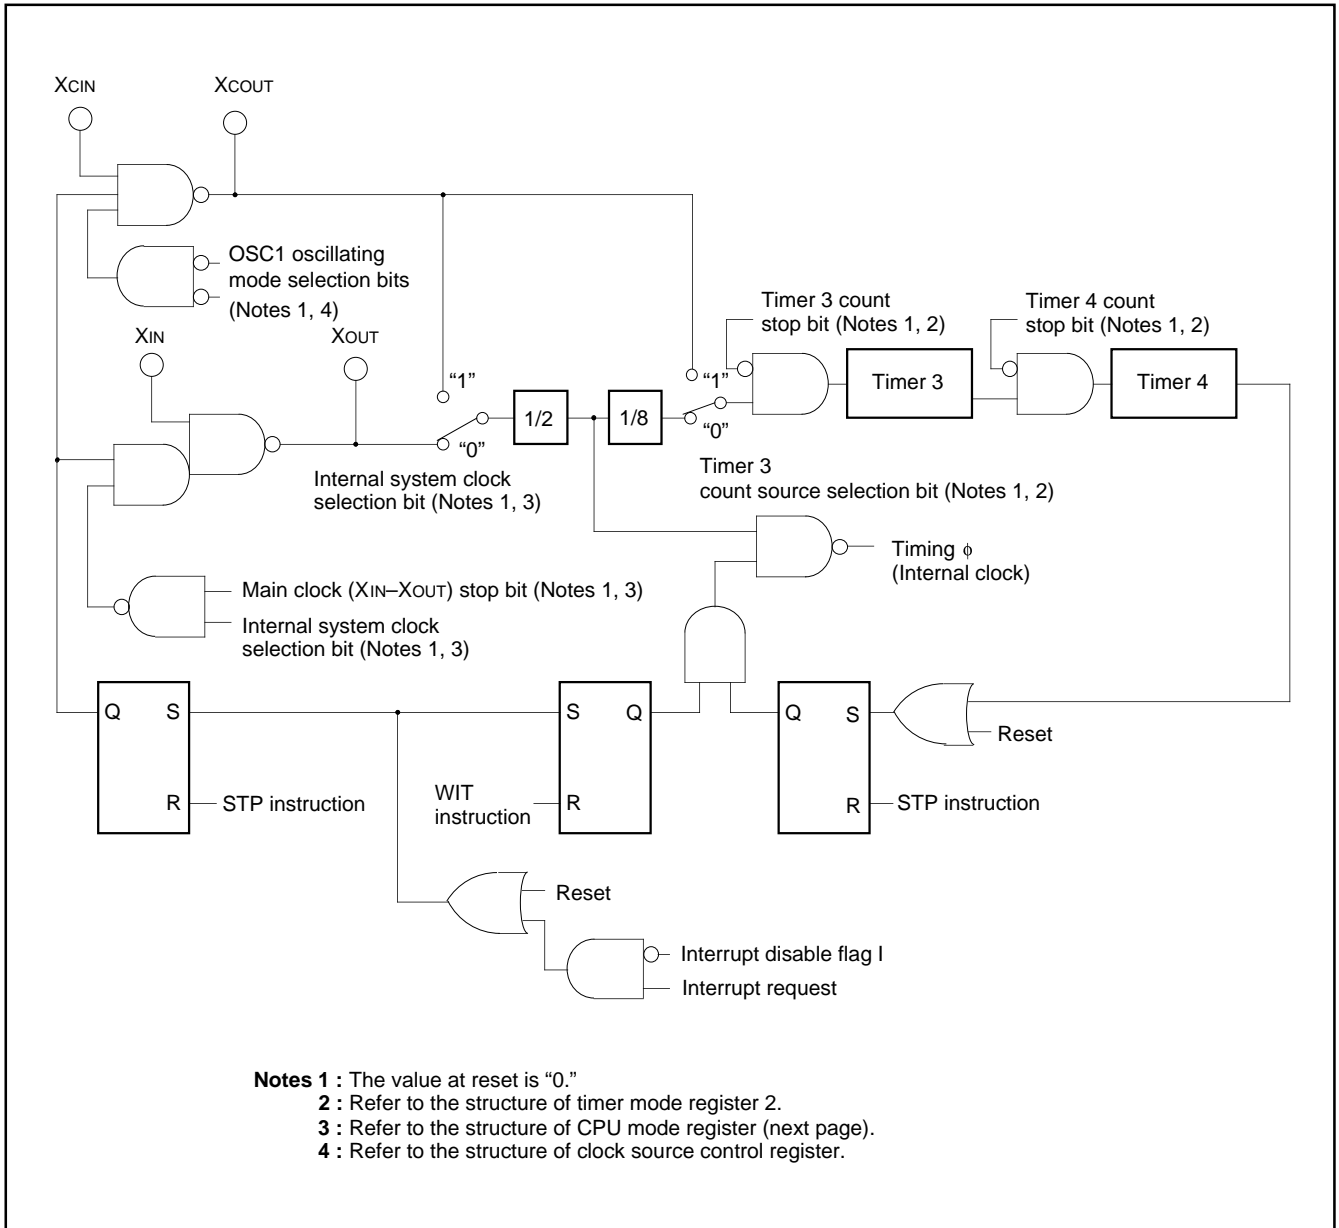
XCIN
XCOUT
OSC1 oscillating mode selection bits (Notes 1, 4)
XIN
XOUT
"1"
"0"
Internal system clock selection bit (Notes 1, 3)
1/2
1/8
Timer 3 count stop bit (Notes 1, 2)
"1"
"0"
Timer 3
Timer 4 count stop bit (Notes 1, 2)
Timer 4
Timer 3 count source selection bit (Notes 1, 2)
Timing $\phi$ (Internal clock)
Main clock (XIN–XOUT) stop bit (Notes 1, 3)
Internal system clock selection bit (Notes 1, 3)
Q S
R
STP instruction
S Q
WIT instruction
R
Q S
R
STP instruction
Reset
Reset
Interrupt disable flag I
Interrupt request

**Notes 1 :** The value at reset is "0."
**2 :** Refer to the structure of timer mode register 2.
**3 :** Refer to the structure of CPU mode register (next page).
**4 :** Refer to the structure of clock source control register.